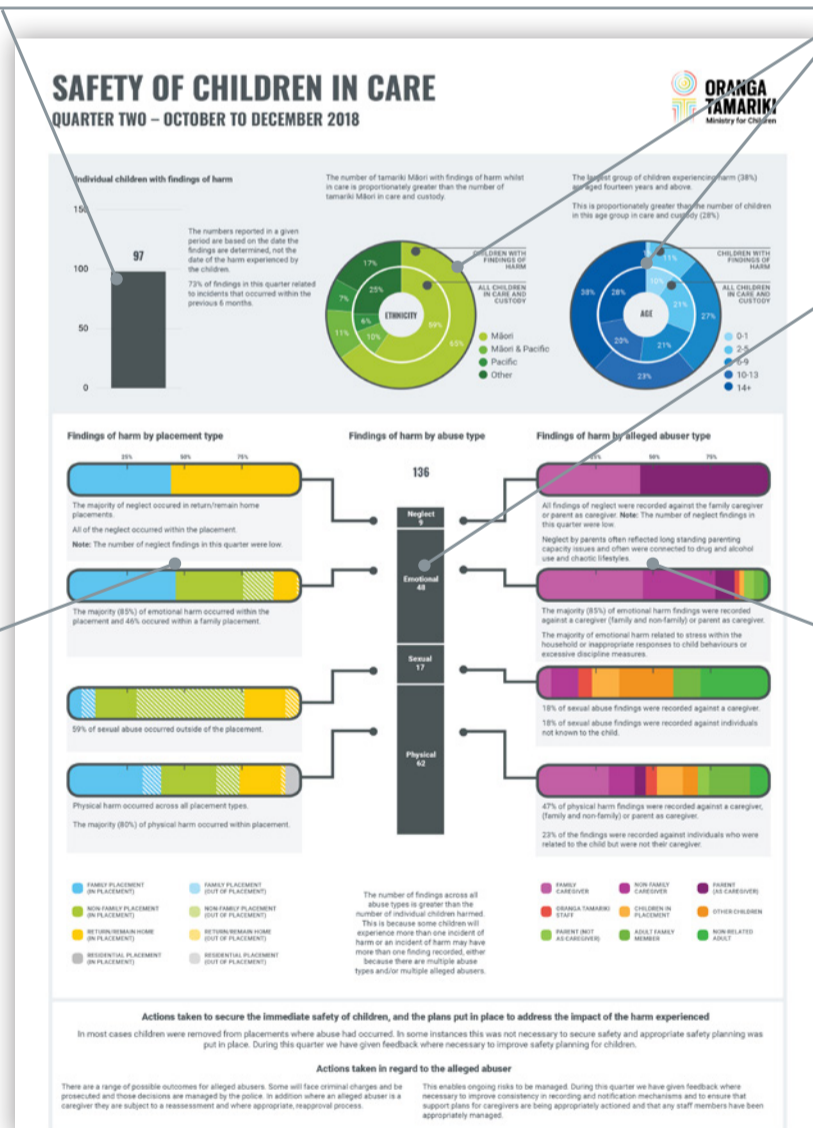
SAFETY OF CHILDREN IN CARE
QUARTER TWO – OCTOBER TO DECEMBER 2018

ORANGA TAMARIKI
Ministry for Children

Individual children with findings of harm

150
100
50
0

97

The numbers reported in a given period are based on the date the findings are determined, not the date of the harm experienced by the children.

73% of findings in this quarter related to incidents that occurred within the previous 6 months.

The number of tamariki Māori with findings of harm whilst in care is proportionately greater than the number of tamariki Māori in care and custody.

CHILDREN WITH FINDINGS OF HARM
ALL CHILDREN IN CARE AND CUSTODY

ETHNICITY
17%
25%
7%
6%
11%
10%
59%
65%

Māori
Māori & Pacific
Pacific
Other

The largest group of children experiencing harm (38%) are aged fourteen years and above.

This is proportionately greater than the number of children in this age group in care and custody (28%)

CHILDREN WITH FINDINGS OF HARM
ALL CHILDREN IN CARE AND CUSTODY

AGE
11%
38%
28%
21%
27%
20%
21%
23%

0-1
2-5
6-9
10-13
14+

Findings of harm by placement type
25%
50%
75%

The majority of neglect occured in return/remain home placements.

All of the neglect occurred within the placement.

Note: The number of neglect findings in this quarter were low.

The majority (85%) of emotional harm occurred within the placement and 46% occured within a family placement.

59% of sexual abuse occurred outside of the placement.

Physical harm occurred across all placement types.

The majority (80%) of physical harm occurred within placement.

Findings of harm by abuse type

136

Neglect
9

Emotional
48

Sexual
17

Physical
62

Findings of harm by alleged abuser type
25%
50%
75%

All findings of neglect were recorded against the family caregiver or parent as caregiver. Note: The number of neglect findings in this quarter were low.

Neglect by parents often reflected long standing parenting capacity issues and often were connected to drug and alcohol use and chaotic lifestyles.

The majority (85%) of emotional harm findings were recorded against a caregiver (family and non-family) or parent as caregiver.

The majority of emotional harm related to stress within the household or inappropriate responses to child behaviours or excessive discipline measures.

18% of sexual abuse findings were recorded against a caregiver.

18% of sexual abuse findings were recorded against individuals not known to the child.

47% of physical harm findings were recorded against a caregiver, (family and non-family) or parent as caregiver.

23% of the findings were recorded against individuals who were related to the child but were not their caregiver.

FAMILY PLACEMENT (IN PLACEMENT)
FAMILY PLACEMENT (OUT OF PLACEMENT)
NON FAMILY PLACEMENT (IN PLACEMENT)
NON FAMILY PLACEMENT (OUT OF PLACEMENT)
RETURN/REMAIN HOME (IN PLACEMENT)
RETURN/REMAIN HOME (OUT OF PLACEMENT)
RESIDENTIAL PLACEMENT (IN PLACEMENT)
RESIDENTIAL PLACEMENT (OUT OF PLACEMENT)

The number of findings across all abuse types is greater than the number of individual children harmed. This is because some children will experience more than one incident of harm or an incident of harm may have more than one finding recorded, either because there are multiple abuse types and/or multiple alleged abusers.

FAMILY CAREGIVER
NON FAMILY CAREGIVER
PARENT (AS CAREGIVER)
ORANGA TAMARIKI STAFF
CHILDREN IN PLACEMENT
OTHER CHILDREN
PARENT (NOT AS CAREGIVER)
ADULT FAMILY MEMBER
NON-RELATED ADULT

Actions taken to secure the immediate safety of children, and the plans put in place to address the impact of the harm experienced

In most cases children were removed from placements where abuse had occurred. In some instances this was not necessary to secure safety and appropriate safety planning was put in place. During this quarter we have given feedback where necessary to improve safety planning for children.

Actions taken in regard to the alleged abuser

There are a range of possible outcomes for alleged abusers. Some will face criminal charges and be prosecuted and those decisions are managed by the police. In addition where an alleged abuser is a caregiver they are subject to a reassessment and where appropriate, reapproval process.

This enables ongoing risks to be managed. During this quarter we have given feedback where necessary to improve consistency in recording and notification mechanisms and to ensure that support plans for caregivers are being appropriately actioned and that any staff members have been appropriately managed.